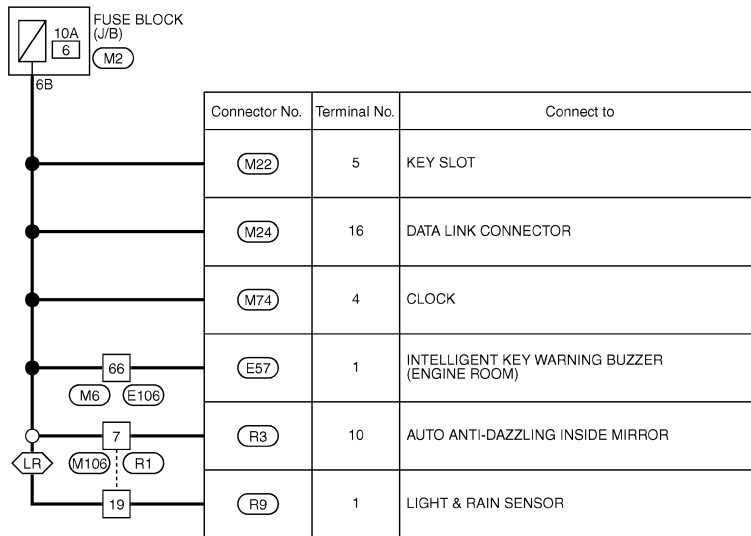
10A
6
FUSE BLOCK (J/B)
M2
6B

| Connector No. | Terminal No. | Connect to |
|---|---|---|
| M22 | 5 | KEY SLOT |
| M24 | 16 | DATA LINK CONNECTOR |
| M74 | 4 | CLOCK |
| E57 | 1 | INTELLIGENT KEY WARNING BUZZER (ENGINE ROOM) |
| R3 | 10 | AUTO ANTI-DAZZLING INSIDE MIRROR |
| R9 | 1 | LIGHT & RAIN SENSOR |

66
M6
E106
7
LR
M106
R1
19